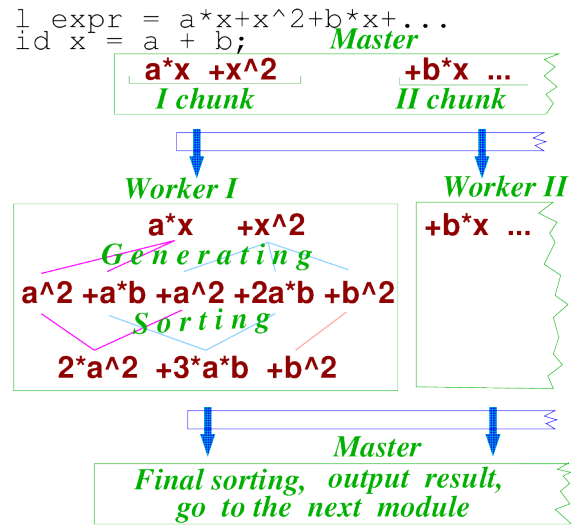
l expr = a*x+x^2+b*x+...
id x = a + b;

Master

a*x +x^2
I chunk

+b*x ...
II chunk

Worker I

a*x +x^2
Generating
a^2 +a*b +a^2 +2a*b +b^2
Sorting
2*a^2 +3*a*b +b^2

Worker II

+b*x ...

Master

Final sorting, output result, go to the next module